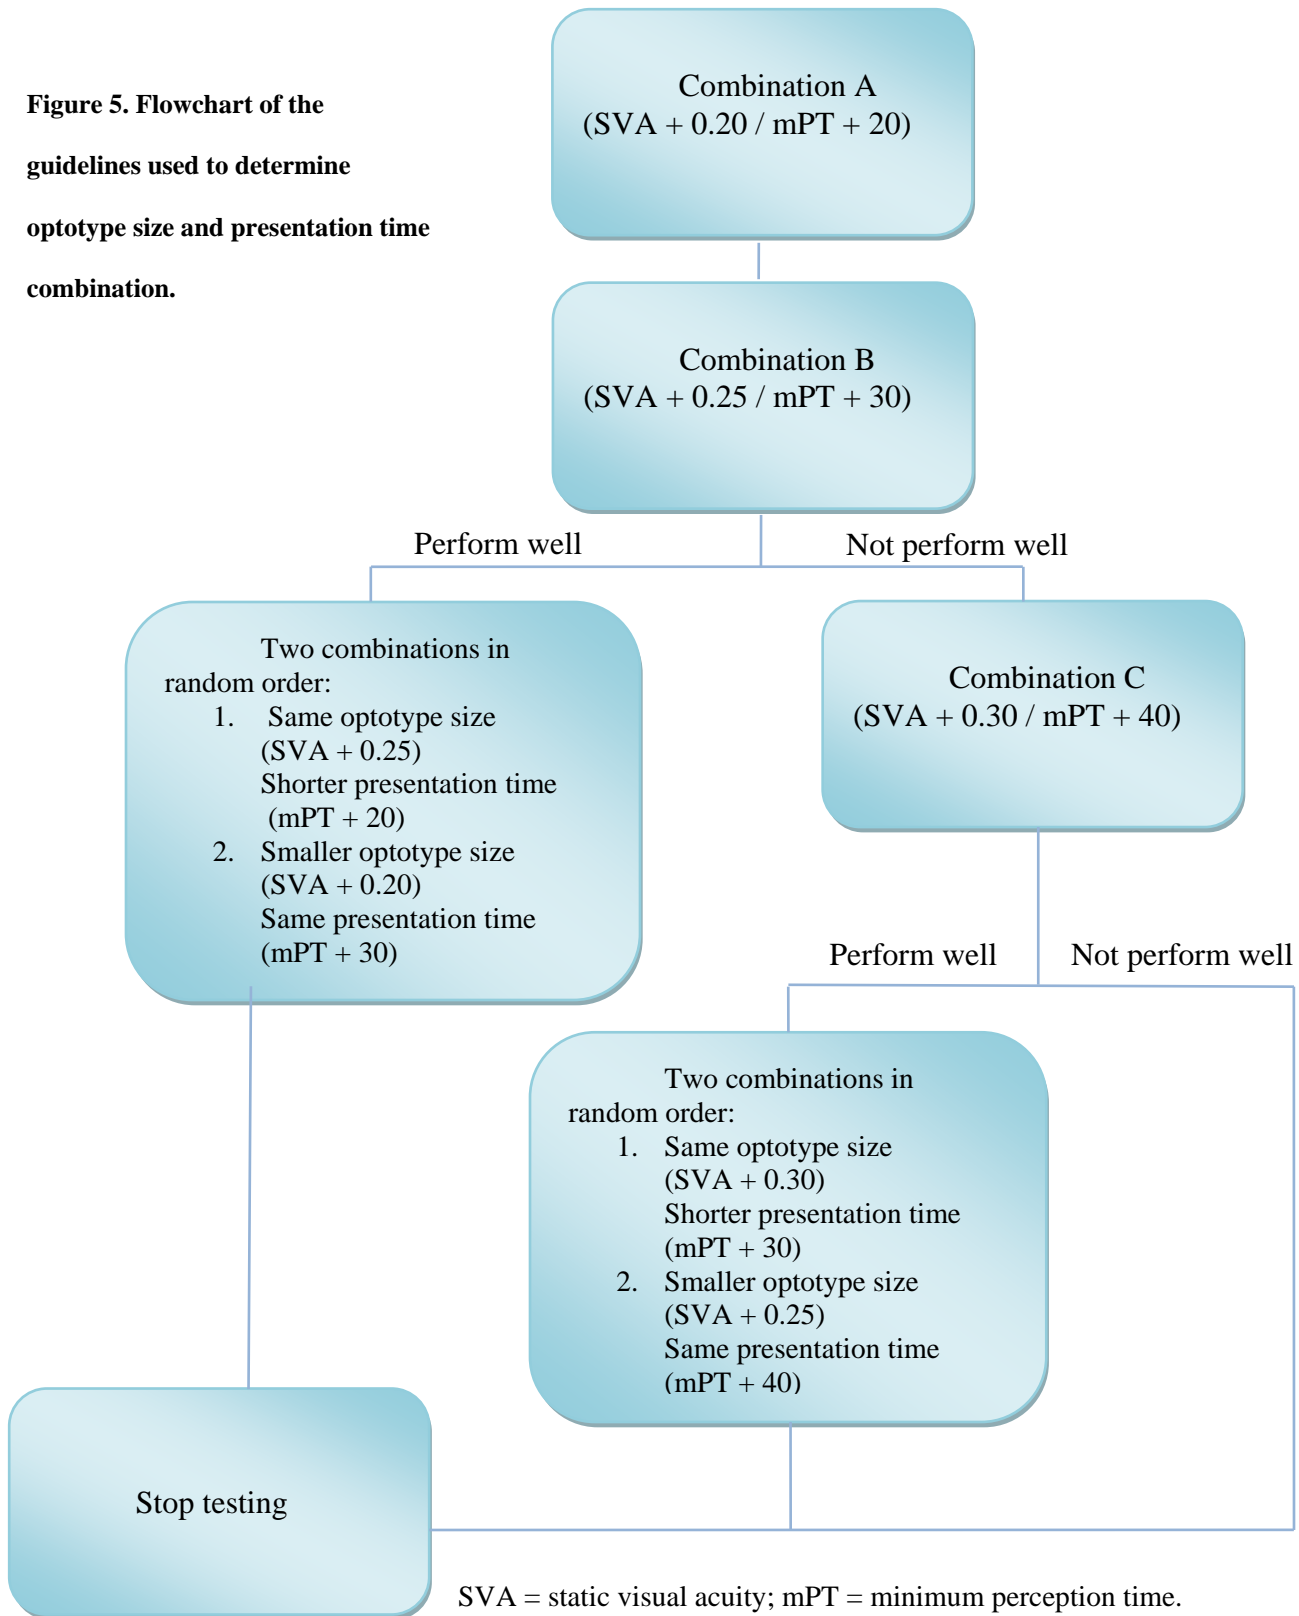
**Figure 5. Flowchart of the guidelines used to determine optotype size and presentation time combination.**

Combination A
(SVA + 0.20 / mPT + 20)

Combination B
(SVA + 0.25 / mPT + 30)

Perform well

Not perform well

Two combinations in random order:
1. Same optotype size (SVA + 0.25) Shorter presentation time (mPT + 20)
2. Smaller optotype size (SVA + 0.20) Same presentation time (mPT + 30)

Combination C
(SVA + 0.30 / mPT + 40)

Perform well

Not perform well

Two combinations in random order:
1. Same optotype size (SVA + 0.30) Shorter presentation time (mPT + 30)
2. Smaller optotype size (SVA + 0.25) Same presentation time (mPT + 40)

Stop testing

SVA = static visual acuity; mPT = minimum perception time.